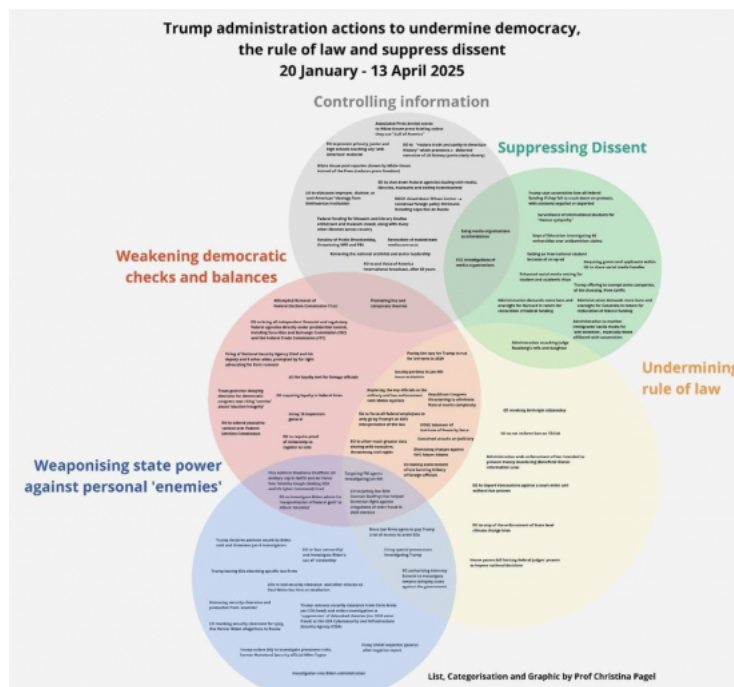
Trump administration actions to undermine democracy, the rule of law and suppress dissent
20 January - 13 April 2025

Controlling information

Suppressing Dissent

Weakening democratic checks and balances

Undermining rule of law

Weaponising state power against personal 'enemies'

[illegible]

List, Categorisation and Graphic by Prof Christina Pagel